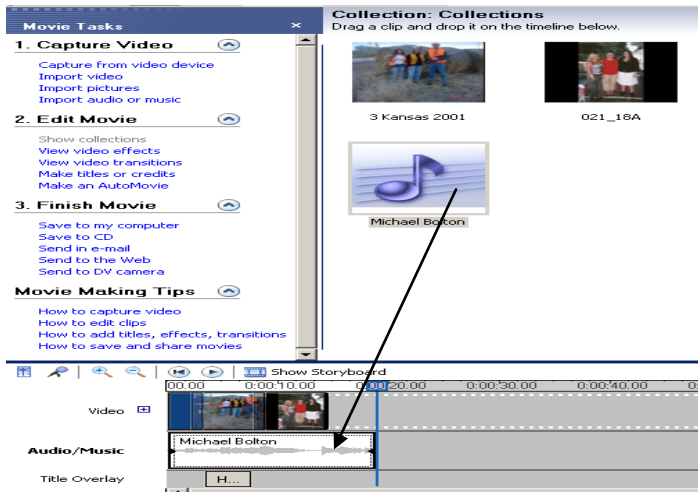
Movie Tasks ×

1. Capture Video

Capture from video device
Import video
Import pictures
Import audio or music

2. Edit Movie

Show collections
View video effects
View video transitions
Make titles or credits
Make an AutoMovie

3. Finish Movie

Save to my computer
Save to CD
Send in e-mail
Send to the Web
Send to DV camera

Movie Making Tips

How to capture video
How to edit clips
How to add titles, effects, transitions
How to save and share movies

Collection: Collections
Drag a clip and drop it on the timeline below.

3 Kansas 2001
021_18A
Michael Bolton

Show Storyboard

0:00 0:00:10.00 0:00:20.00 0:00:30.00 0:00:40.00

Video
Audio/Music
Michael Bolton
Title Overlay
H...